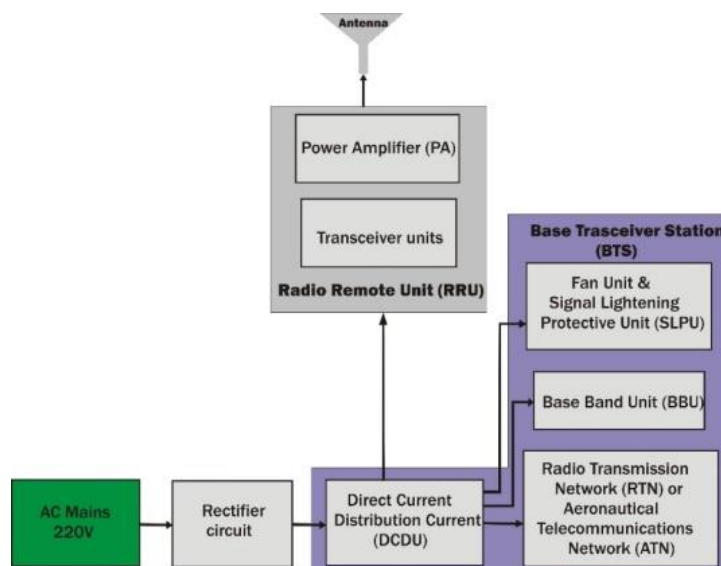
Antenna

Power Amplifier (PA)

Transceiver units

Radio Remote Unit (RRU)

Base Trasceiver Station (BTS)

Fan Unit & Signal Lightening Protective Unit (SLPU)

Base Band Unit (BBU)

Radio Transmission Network (RTN) or Aeronautical Telecommunications Network (ATN)

AC Mains 220V

Rectifier circuit

Direct Current Distribution Current (DCDU)